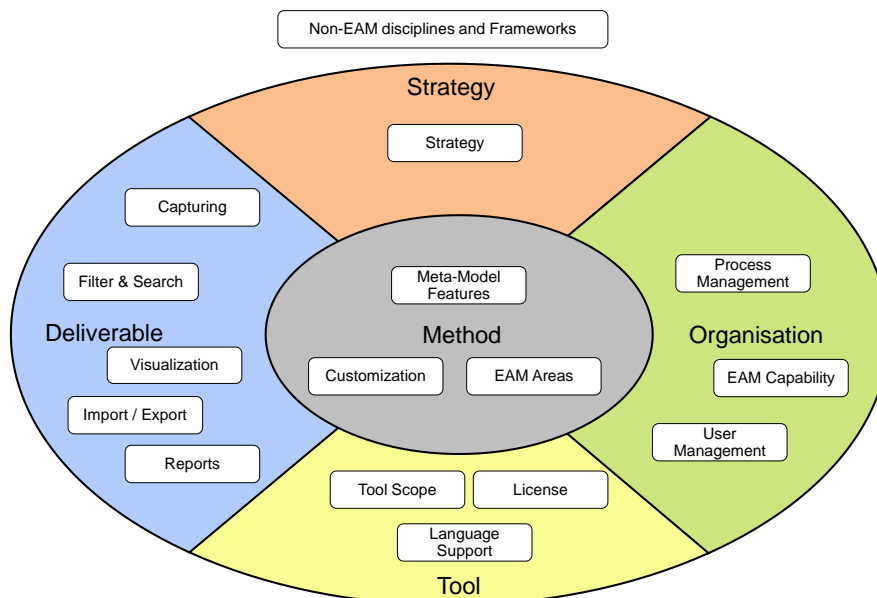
Non-EAM disciplines and Frameworks

Strategy

Strategy

Capturing

Filter & Search

Deliverable

Visualization

Import / Export

Reports

Meta-Model Features

Method

Customization

EAM Areas

Process Management

Organisation

EAM Capability

User Management

Tool Scope

License

Language Support

Tool